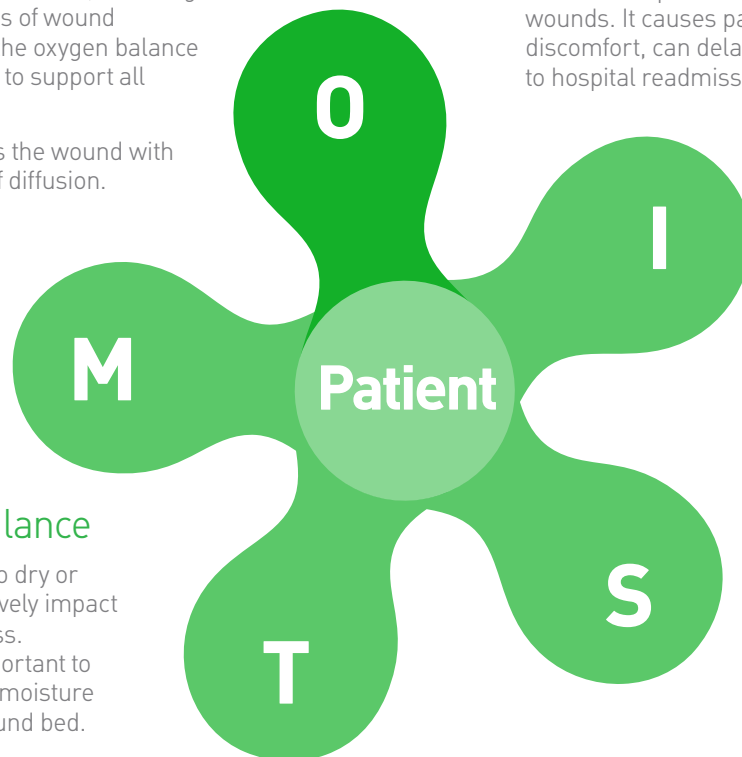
s of wound
he oxygen balance
to support all

s the wound with
f diffusion.

wounds. It causes pa
discomfort, can dela
to hospital readmiss

O

I

M

Patient

lance

o dry or
vely impact
s.
ortant to
moisture
und bed.

S

T